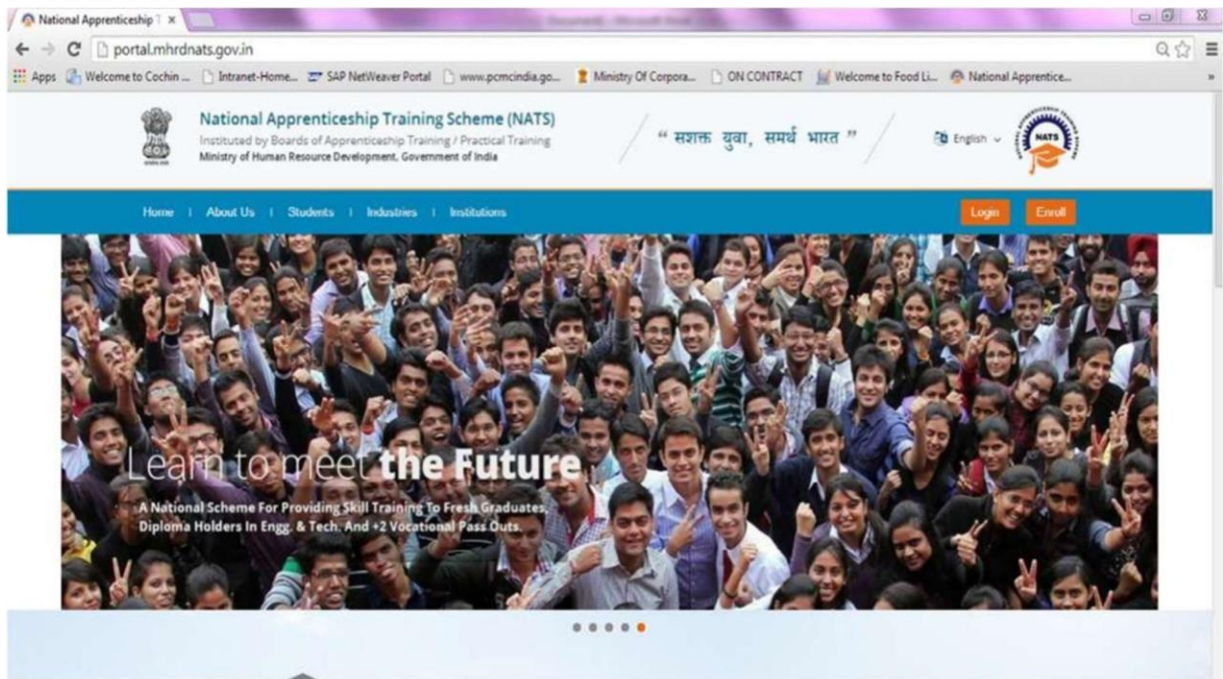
National Apprenticeship T ×

portal.mhrdnats.gov.in

Apps Welcome to Cochin ... Intranet-Home... SAP NetWeaver Portal www.pcmcindia.go... Ministry Of Corpora... ON CONTRACT Welcome to Food Li... National Apprentice...

National Apprenticeship Training Scheme (NATS)
Instituted by Boards of Apprenticeship Training / Practical Training
Ministry of Human Resource Development, Government of India

" सशक्त युवा, समर्थ भारत "

English

NATS

Home | About Us | Students | Industries | Institutions

Login Enroll

Learn to meet the Future

A National Scheme For Providing Skill Training To Fresh Graduates, Diploma Holders In Engg. & Tech. And +2 Vocational Pass Outs.